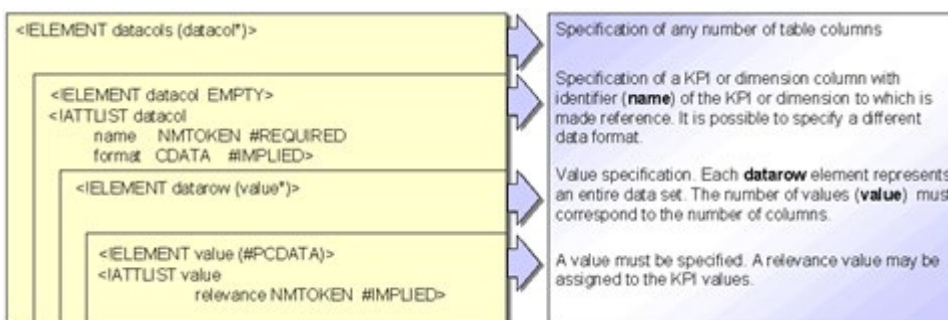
<!ELEMENT datacols (datacol*)>

<!ELEMENT datacol EMPTY>
<!ATTLIST datacol
name NMTOKEN #REQUIRED
format CDATA #IMPLIED>

<!ELEMENT datarow (value*)>

<!ELEMENT value (#PCDATA)>
<!ATTLIST value
relevance NMTOKEN #IMPLIED>

Specification of any number of table columns

Specification of a KPI or dimension column with identifier (**name**) of the KPI or dimension to which is made reference. It is possible to specify a different data format.

Value specification. Each **datarow** element represents an entire data set. The number of values (**value**) must correspond to the number of columns.

A value must be specified. A relevance value may be assigned to the KPI values.